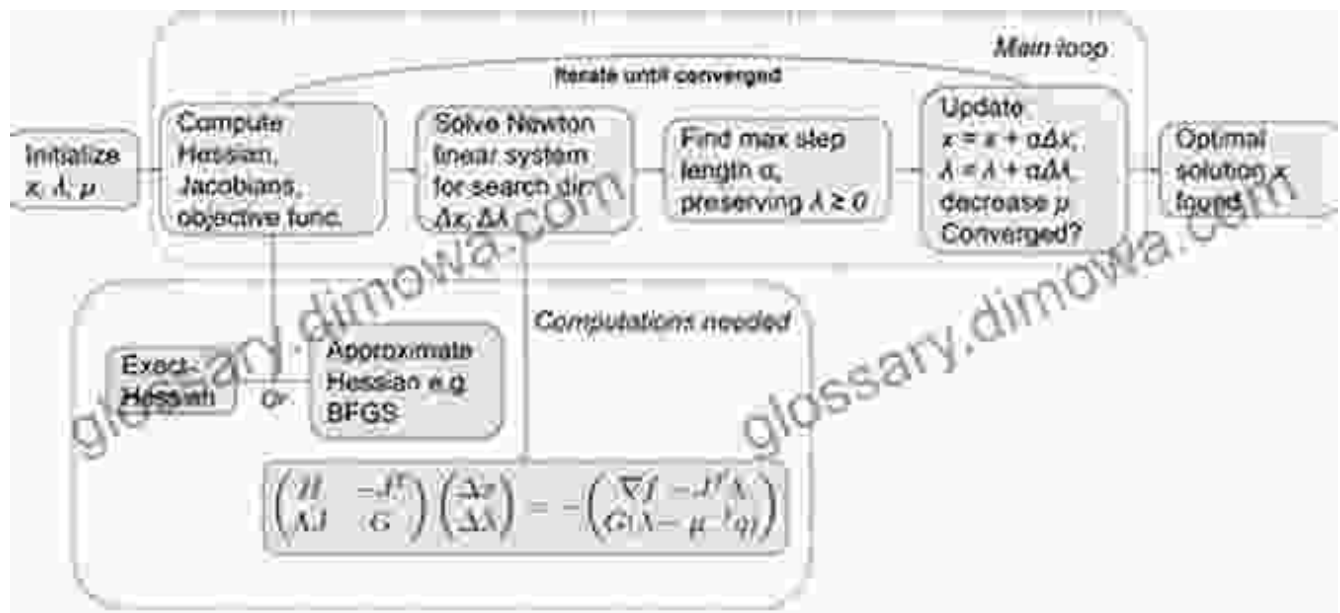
Main loop

Iterate until converged

Initialize $x, \lambda, \mu$

Compute Hessian, Jacobians, objective func.

Solve Newton linear system for search dir $\Delta x, \Delta\lambda$

Find max step length $\alpha$, preserving $\lambda \geq 0$

Update $x = x + \alpha\Delta x$; $\lambda = \lambda + \alpha\Delta\lambda$, decrease $\mu$ Converged?

Optimal solution $x$ found

glossary.dimowa.com

Computations needed

Exact Hessian

or

Approximate Hessian e.g. BFGS

$\begin{pmatrix} H & -J^T \\ \Lambda J & G \end{pmatrix}\begin{pmatrix} \Delta x \\ \Delta\lambda \end{pmatrix} = -\begin{pmatrix} \nabla f - J^T\lambda \\ G\lambda - \mu^{-1}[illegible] \end{pmatrix}$

glossary.dimowa.com